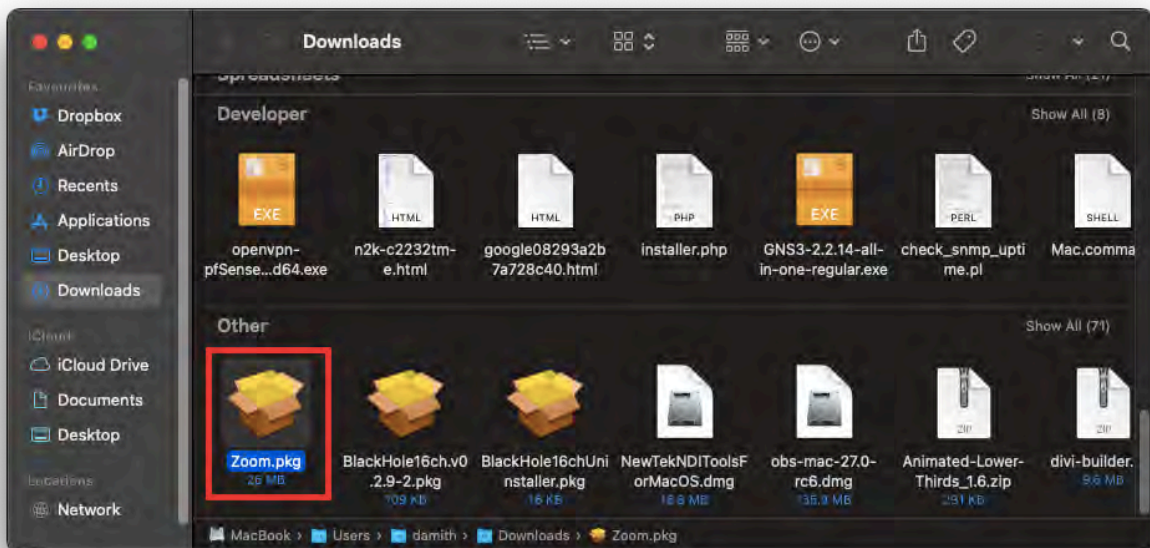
Downloads

Favorites
Dropbox
AirDrop
Recents
Applications
Desktop
Downloads

iCloud
iCloud Drive
Documents
Desktop

Locations
Network

Spreadsheets
Show All (21)

Developer
Show All (8)

EXE
openvpn-pfSense...d64.exe

HTML
n2k-c2232tm-e.html

HTML
google08293a2b7a728c40.html

PHP
installer.php

EXE
GNS3-2.2.14-all-in-one-regular.exe

PERL
check_snmp_uptime.pl

SHELL
Mac.comma

Other
Show All (71)

Zoom.pkg
26 MB

BlackHole16ch.v0.2.9-2.pkg
109 KB

BlackHole16chUninstaller.pkg
16 KB

NewTekNDIToolsForMacOS.dmg
16.8 MB

obs-mac-27.0-rc6.dmg
135.3 MB

ZIP
Animated-Lower-Thirds_1.6.zip
291 KB

ZIP
divi-builder.
9.6 MB

MacBook › Users › damith › Downloads › Zoom.pkg